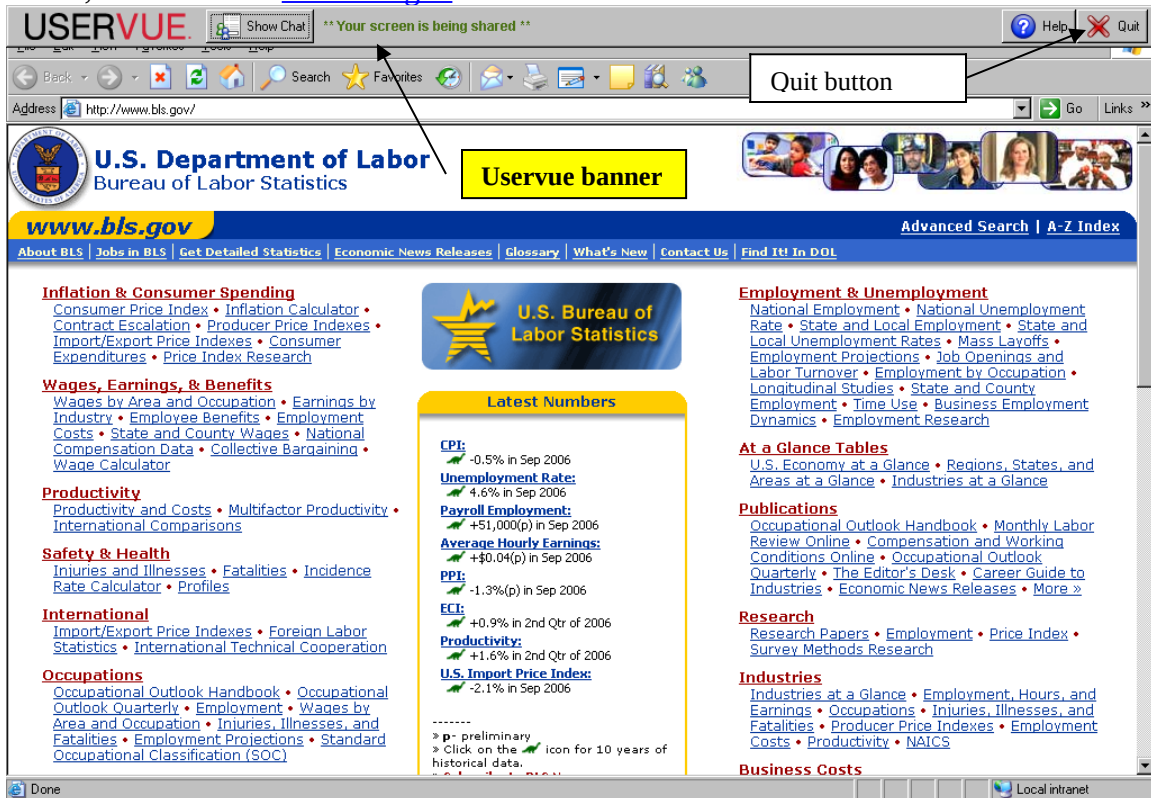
USERVUE. Show Chat ** Your screen is being shared ** Help Quit

Back Search Favorites

Quit button

Address http://www.bls.gov/ Go Links

U.S. Department of Labor
Bureau of Labor Statistics

Uservue banner

www.bls.gov

Advanced Search | A-Z Index

About BLS | Jobs in BLS | Get Detailed Statistics | Economic News Releases | Glossary | What's New | Contact Us | Find It! In DOL

Inflation & Consumer Spending
Consumer Price Index • Inflation Calculator • Contract Escalation • Producer Price Indexes • Import/Export Price Indexes • Consumer Expenditures • Price Index Research

Wages, Earnings, & Benefits
Wages by Area and Occupation • Earnings by Industry • Employee Benefits • Employment Costs • State and County Wages • National Compensation Data • Collective Bargaining • Wage Calculator

Productivity
Productivity and Costs • Multifactor Productivity • International Comparisons

Safety & Health
Injuries and Illnesses • Fatalities • Incidence Rate Calculator • Profiles

International
Import/Export Price Indexes • Foreign Labor Statistics • International Technical Cooperation

Occupations
Occupational Outlook Handbook • Occupational Outlook Quarterly • Employment • Wages by Area and Occupation • Injuries, Illnesses, and Fatalities • Employment Projections • Standard Occupational Classification (SOC)

U.S. Bureau of Labor Statistics

Latest Numbers

CPI:
-0.5% in Sep 2006
Unemployment Rate:
4.6% in Sep 2006
Payroll Employment:
+51,000(p) in Sep 2006
Average Hourly Earnings:
+$0.04(p) in Sep 2006
PPI:
-1.3%(p) in Sep 2006
ECI:
+0.9% in 2nd Qtr of 2006
Productivity:
+1.6% in 2nd Qtr of 2006
U.S. Import Price Index:
-2.1% in Sep 2006

-------
» p- preliminary
» Click on the icon for 10 years of historical data.

Employment & Unemployment
National Employment • National Unemployment Rate • State and Local Employment • State and Local Unemployment Rates • Mass Layoffs • Employment Projections • Job Openings and Labor Turnover • Employment by Occupation • Longitudinal Studies • State and County Employment • Time Use • Business Employment Dynamics • Employment Research

At a Glance Tables
U.S. Economy at a Glance • Regions, States, and Areas at a Glance • Industries at a Glance

Publications
Occupational Outlook Handbook • Monthly Labor Review Online • Compensation and Working Conditions Online • Occupational Outlook Quarterly • The Editor's Desk • Career Guide to Industries • Economic News Releases • More »

Research
Research Papers • Employment • Price Index • Survey Methods Research

Industries
Industries at a Glance • Employment, Hours, and Earnings • Occupations • Injuries, Illnesses, and Fatalities • Producer Price Indexes • Employment Costs • Productivity • NAICS

Business Costs

Done Local intranet